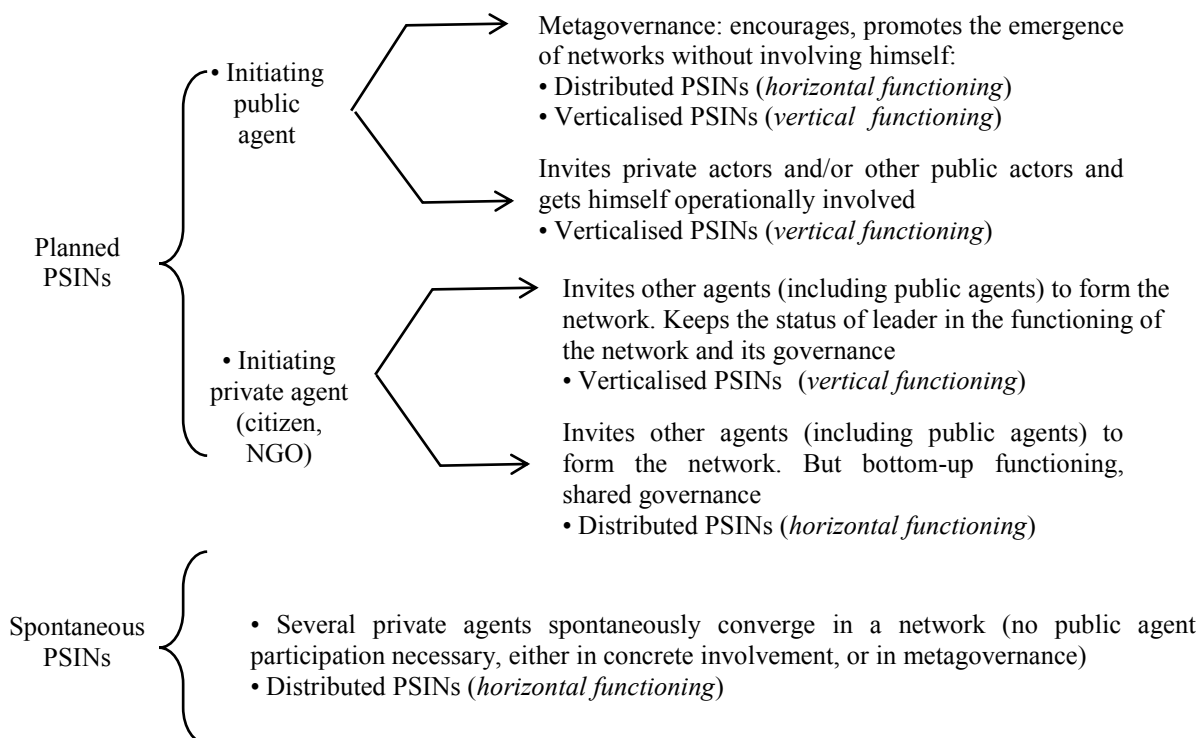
Planned PSINs

• Initiating public agent

Metagovernance: encourages, promotes the emergence of networks without involving himself:
• Distributed PSINs (*horizontal functioning*)
• Verticalised PSINs (*vertical functioning*)

Invites private actors and/or other public actors and gets himself operationally involved
• Verticalised PSINs (*vertical functioning*)

• Initiating private agent (citizen, NGO)

Invites other agents (including public agents) to form the network. Keeps the status of leader in the functioning of the network and its governance
• Verticalised PSINs (*vertical functioning*)

Invites other agents (including public agents) to form the network. But bottom-up functioning, shared governance
• Distributed PSINs (*horizontal functioning*)

Spontaneous PSINs

• Several private agents spontaneously converge in a network (no public agent participation necessary, either in concrete involvement, or in metagovernance)
• Distributed PSINs (*horizontal functioning*)